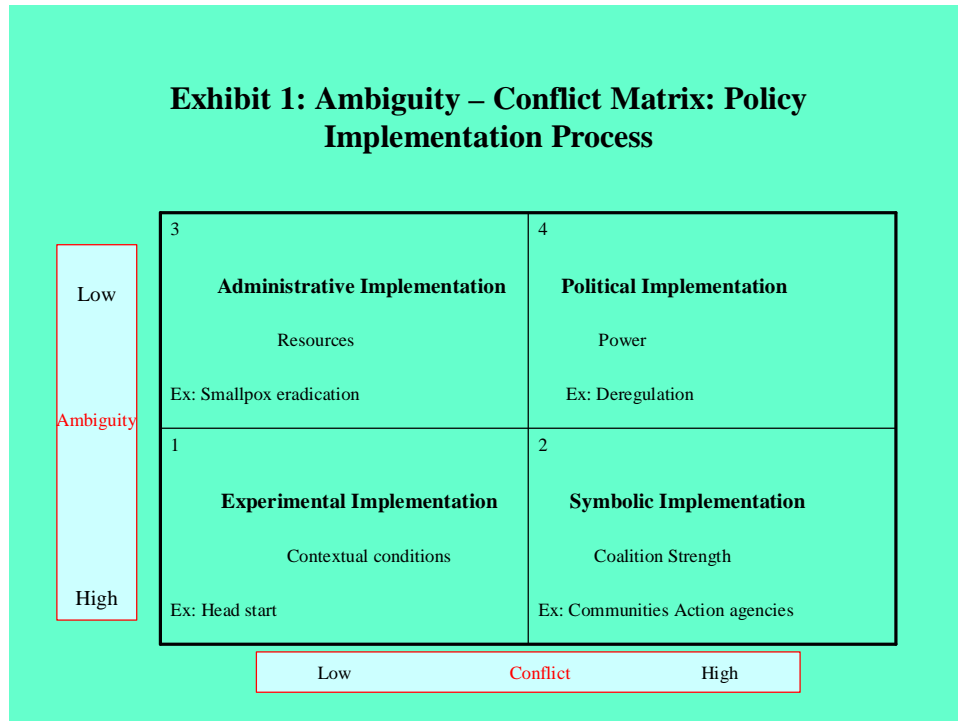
Exhibit 1: Ambiguity – Conflict Matrix: Policy Implementation Process

Low

Ambiguity

High

| 3<br>**Administrative Implementation**<br>Resources<br>Ex: Smallpox eradication | 4<br>**Political Implementation**<br>Power<br>Ex: Deregulation |
|---|---|
| 1<br>**Experimental Implementation**<br>Contextual conditions<br>Ex: Head start | 2<br>**Symbolic Implementation**<br>Coalition Strength<br>Ex: Communities Action agencies |

Low Conflict High